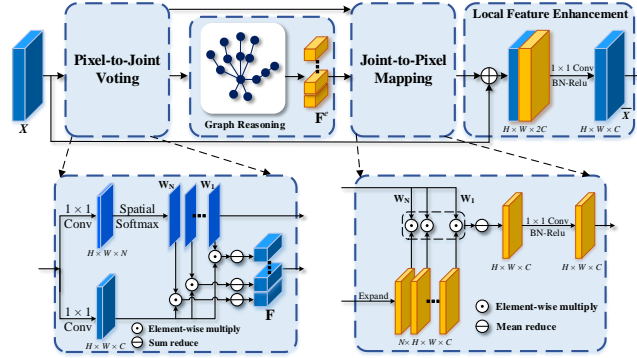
Local Feature Enhancement

Pixel-to-Joint Voting

Graph Reasoning

$\mathbf{F}^e$

Joint-to-Pixel Mapping

$1 \times 1$ Conv BN-Relu

$X$

$H \times W \times 2C$

$H \times W \times C$

$\overline{X}$

$1 \times 1$ Conv

Spatial Softmax

$H \times W \times N$

$\mathbf{W_N}$

$\mathbf{W_1}$

$1 \times 1$ Conv

$H \times W \times C$

Element-wise multiply

Sum reduce

$\mathbf{F}$

$\mathbf{W_N}$

$\mathbf{W_1}$

$1 \times 1$ Conv BN-Relu

$H \times W \times C$

$H \times W \times C$

Expand

$N \times H \times W \times C$

Element-wise multiply

Mean reduce